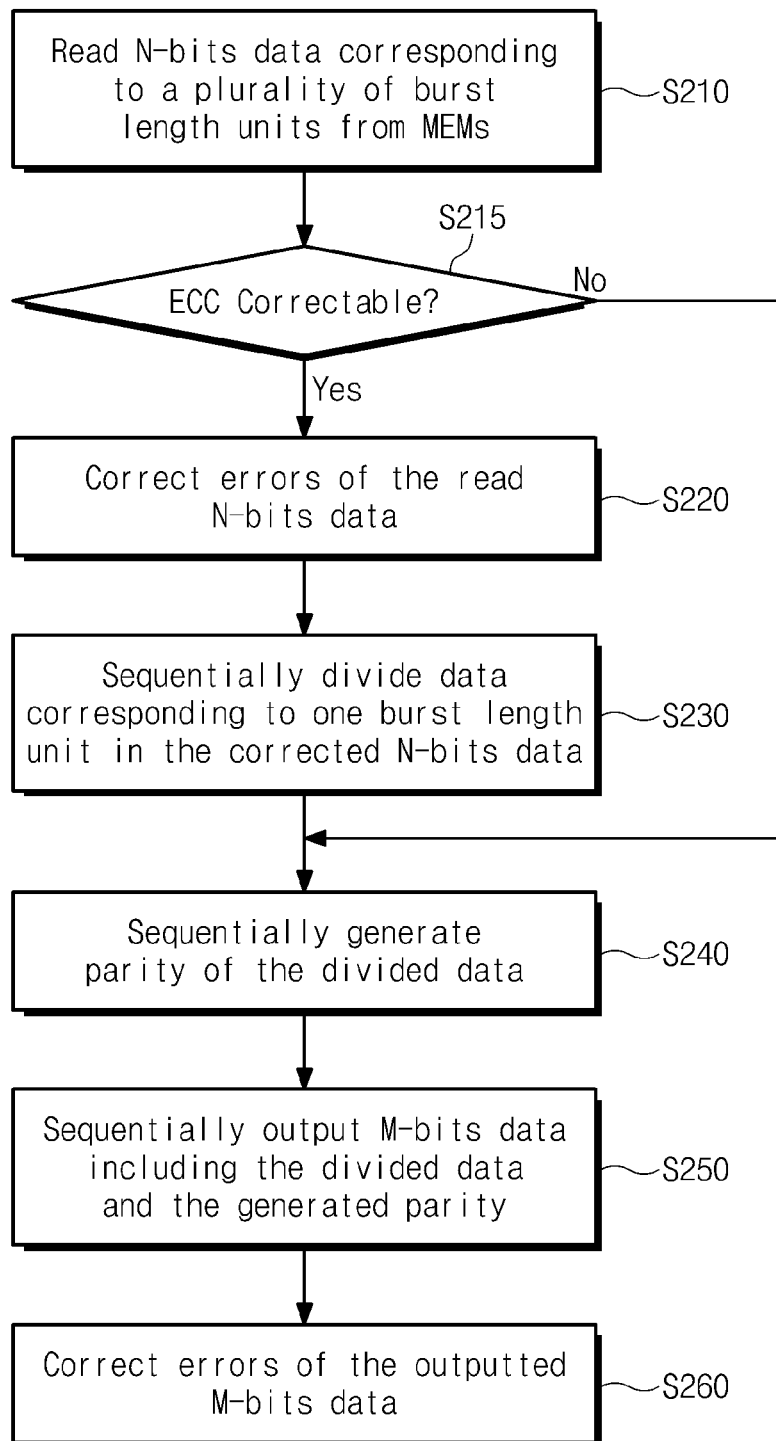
Read N-bits data corresponding to a plurality of burst length units from MEMs

S210

S215

ECC Correctable?

No

Yes

Correct errors of the read N-bits data

S220

Sequentially divide data corresponding to one burst length unit in the corrected N-bits data

S230

Sequentially generate parity of the divided data

S240

Sequentially output M-bits data including the divided data and the generated parity

S250

Correct errors of the outputted M-bits data

S260